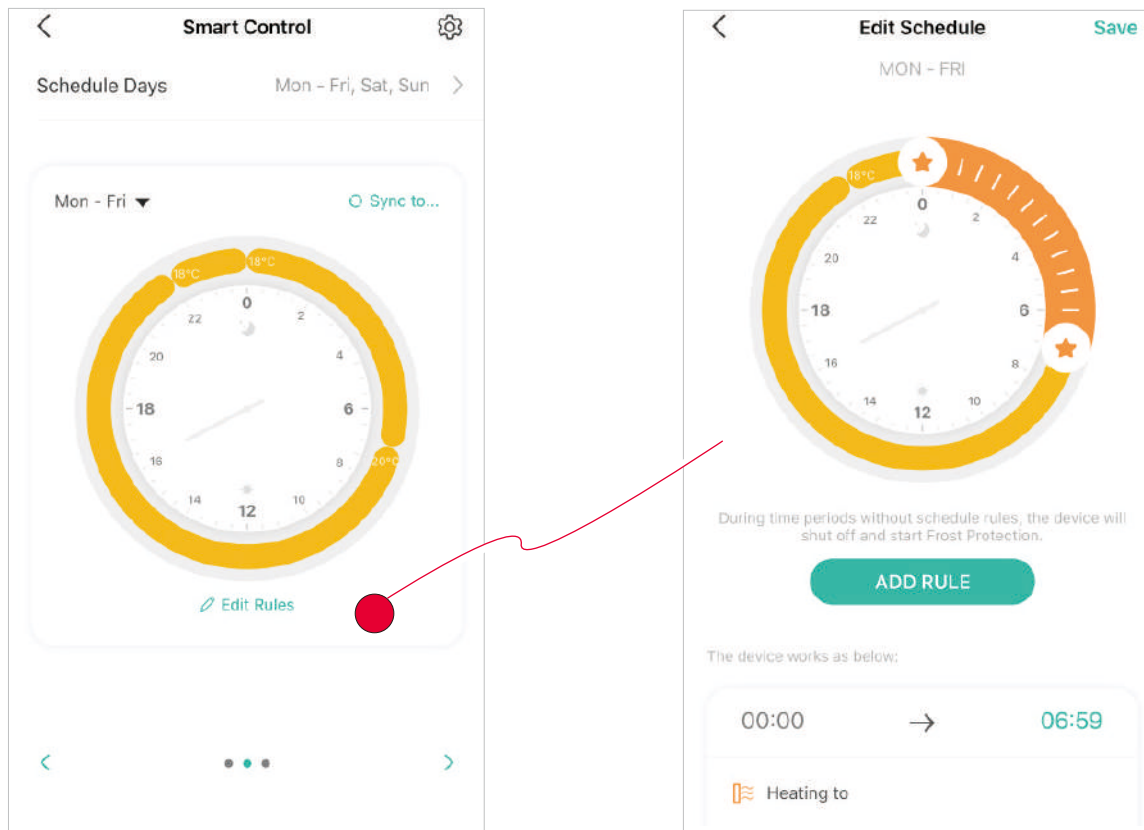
Smart Control

Schedule Days Mon - Fri, Sat, Sun

Mon - Fri

Sync to...

18°C 18°C

0 2 4 6 8 10 12 14 16 18 20 22

20°C

Edit Rules

Edit Schedule Save

MON - FRI

18°C

0 2 4 6 8 10 12 14 16 18 20 22

During time periods without schedule rules, the device will shut off and start Frost Protection.

ADD RULE

The device works as below:

00:00 → 06:59

Heating to